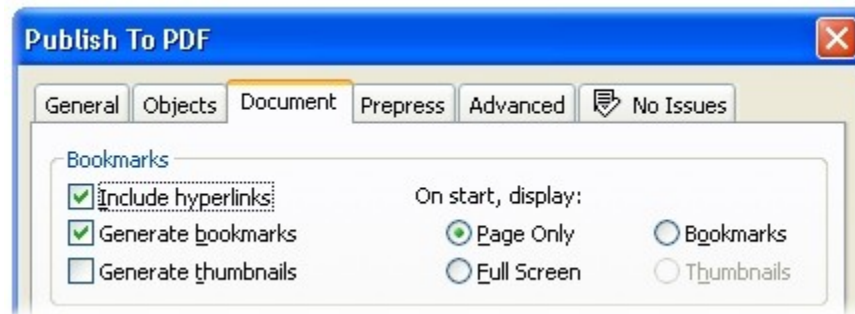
Publish To PDF

General | Objects | Document | Prepress | Advanced | No Issues

Bookmarks

Include hyperlinks
Generate bookmarks
Generate thumbnails

On start, display:
Page Only
Full Screen
Bookmarks
Thumbnails